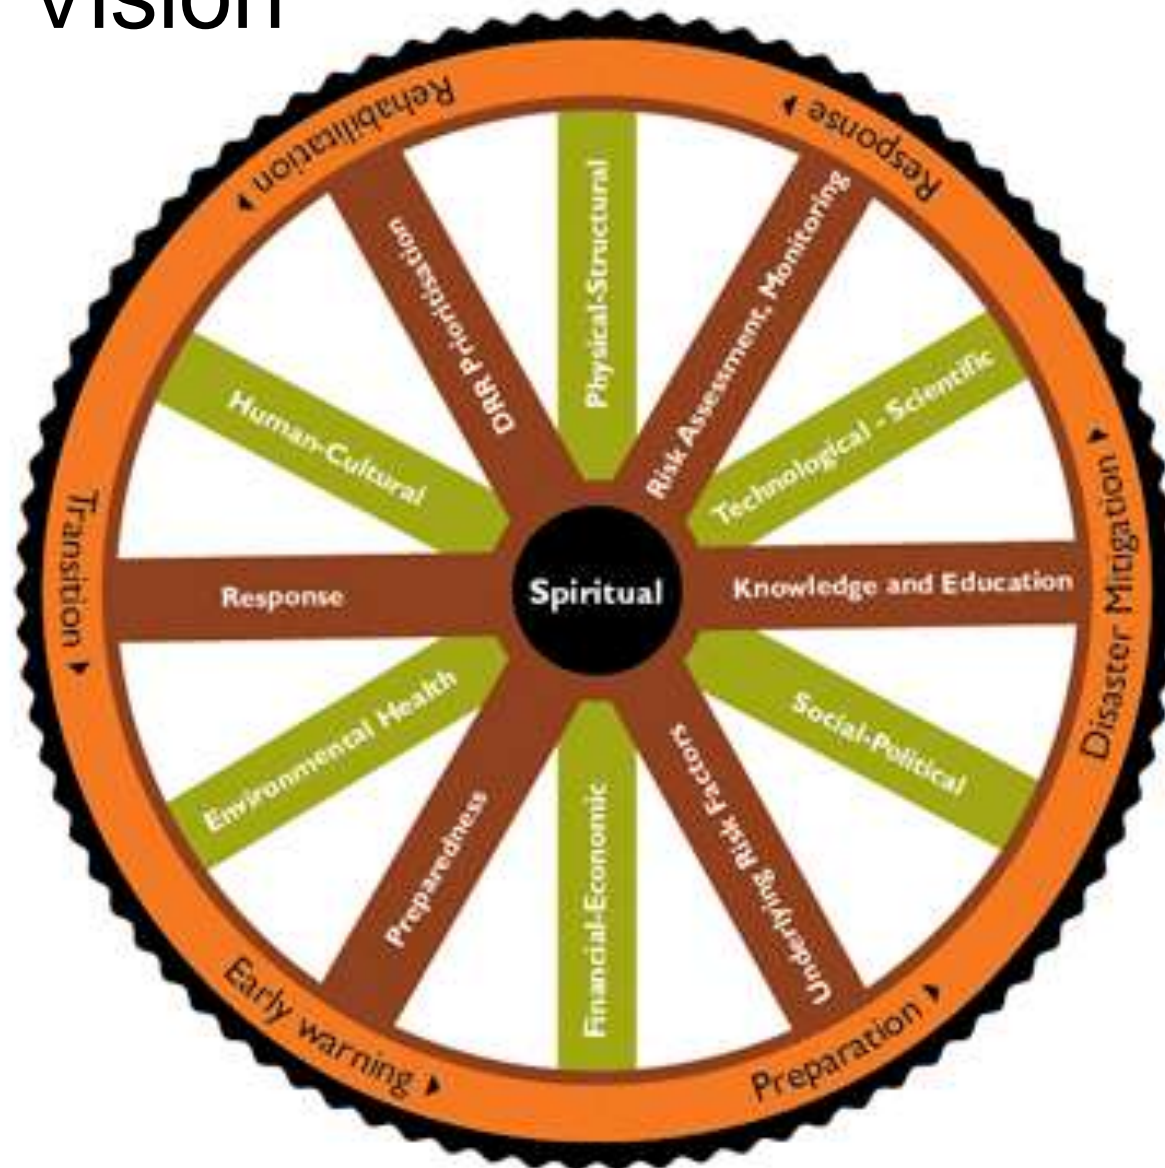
Vision

Rehabilitation
Response
Disaster Mitigation
Preparation
Early warning
Transition

Physical-Structural
Risk Assessment, Monitoring
Technological - Scientific
Knowledge and Education
Social-Political
Underlying Risk Factors
Financial-Economic
Preparedness
Environmental Health
Response
Human-Cultural
DRR Prioritisation

Spiritual